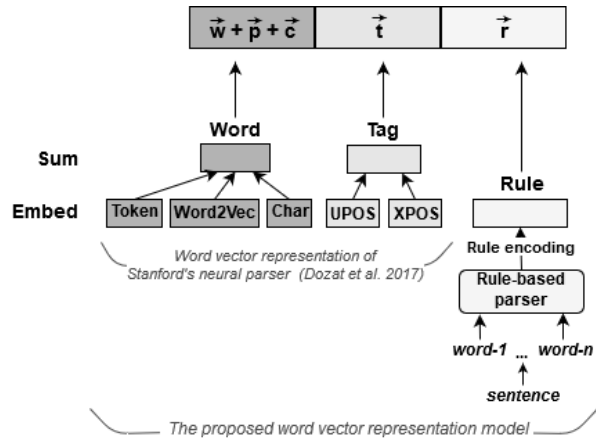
$\vec{w} + \vec{p} + \vec{c}$

$\vec{t}$

$\vec{r}$

Word

Tag

Sum

Rule

Embed

Token

Word2Vec

Char

UPOS

XPOS

Word vector representation of Stanford's neural parser (Dozat et al. 2017)

Rule encoding

Rule-based parser

word-1

...

word-n

sentence

The proposed word vector representation model